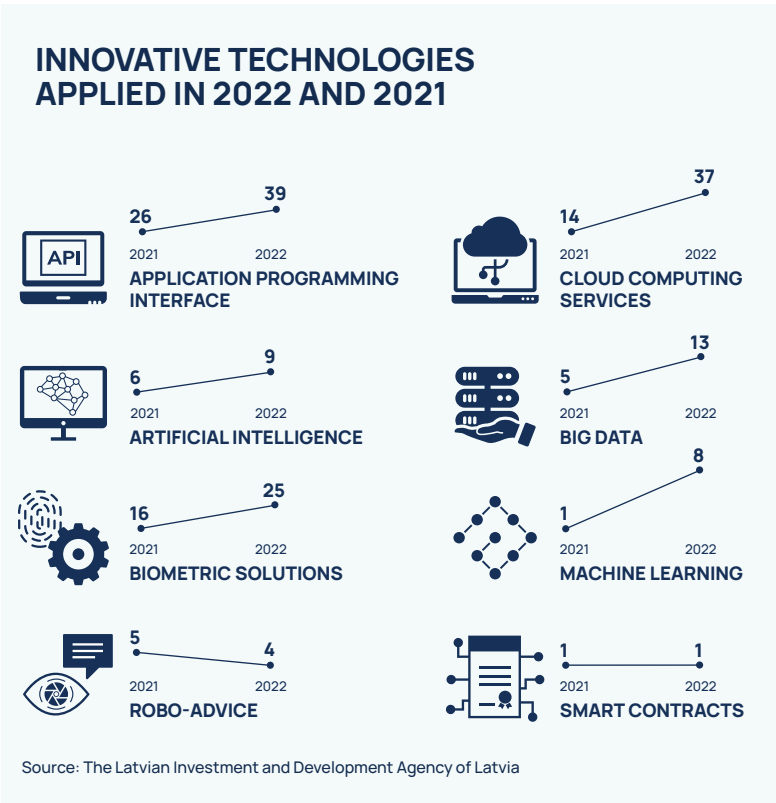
INNOVATIVE TECHNOLOGIES APPLIED IN 2022 AND 2021

API

26 39
2021 2022
APPLICATION PROGRAMMING INTERFACE

14 37
2021 2022
CLOUD COMPUTING SERVICES

6 9
2021 2022
ARTIFICIAL INTELLIGENCE

5 13
2021 2022
BIG DATA

16 25
2021 2022
BIOMETRIC SOLUTIONS

1 8
2021 2022
MACHINE LEARNING

5 4
2021 2022
ROBO-ADVICE

1 1
2021 2022
SMART CONTRACTS

Source: The Latvian Investment and Development Agency of Latvia